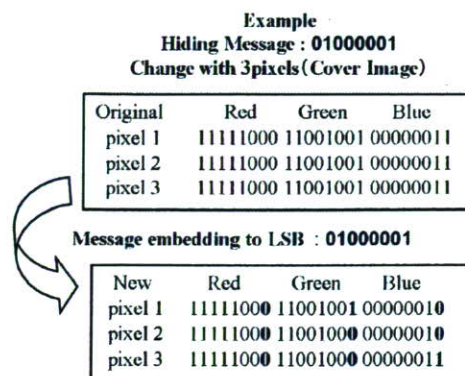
Example
Hiding Message : 01000001
Change with 3pixels(Cover Image)

| Original | Red | Green | Blue |
|---|---|---|---|
| pixel 1 | 11111000 | 11001001 | 00000011 |
| pixel 2 | 11111000 | 11001001 | 00000011 |
| pixel 3 | 11111000 | 11001001 | 00000011 |

Message embedding to LSB : 01000001

| New | Red | Green | Blue |
|---|---|---|---|
| pixel 1 | 11111000 | 11001001 | 00000010 |
| pixel 2 | 11111000 | 11001000 | 00000010 |
| pixel 3 | 11111000 | 11001000 | 00000011 |